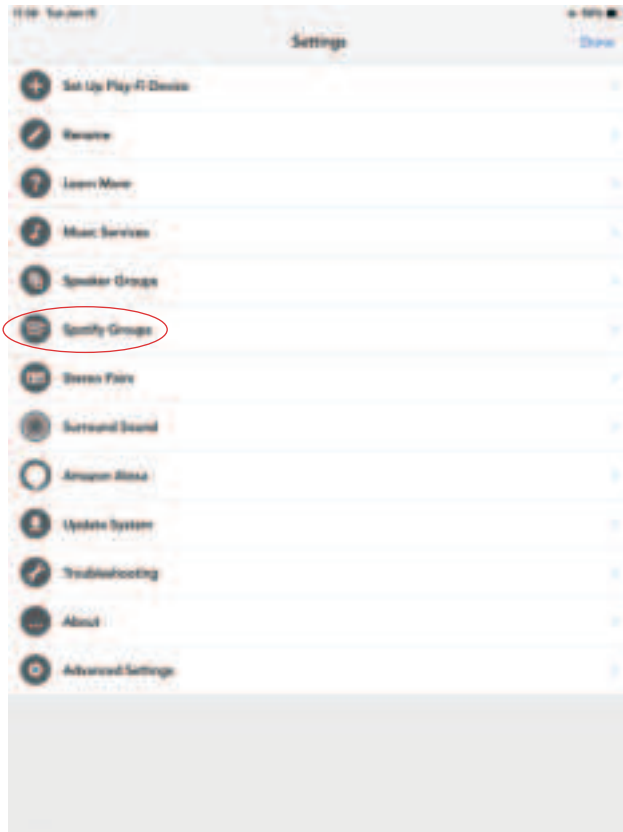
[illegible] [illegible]

Settings

Done

Set Up Play-Fi Device

Rename

Learn More

Music Services

Speaker Groups

Spotify Groups

Stereo Pairs

Surround Sound

Amazon Alexa

Update System

Troubleshooting

About

Advanced Settings